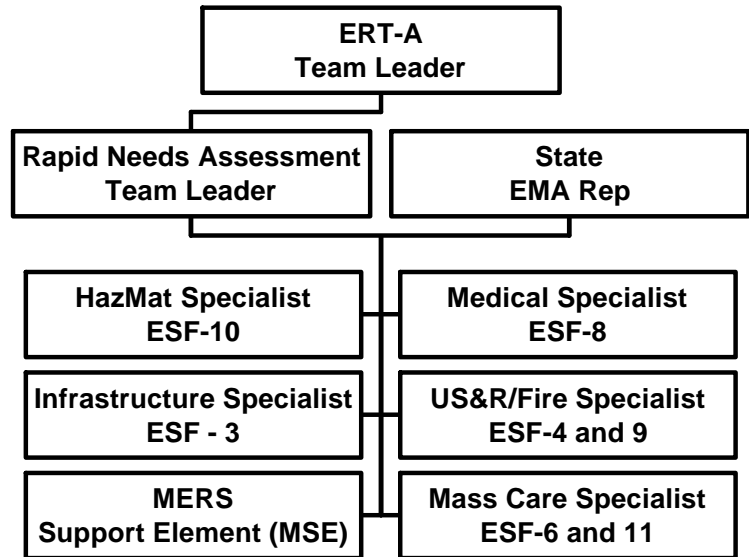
ERT-A
Team Leader

Rapid Needs Assessment
Team Leader

State
EMA Rep

HazMat Specialist
ESF-10

Medical Specialist
ESF-8

Infrastructure Specialist
ESF - 3

US&R/Fire Specialist
ESF-4 and 9

MERS
Support Element (MSE)

Mass Care Specialist
ESF-6 and 11